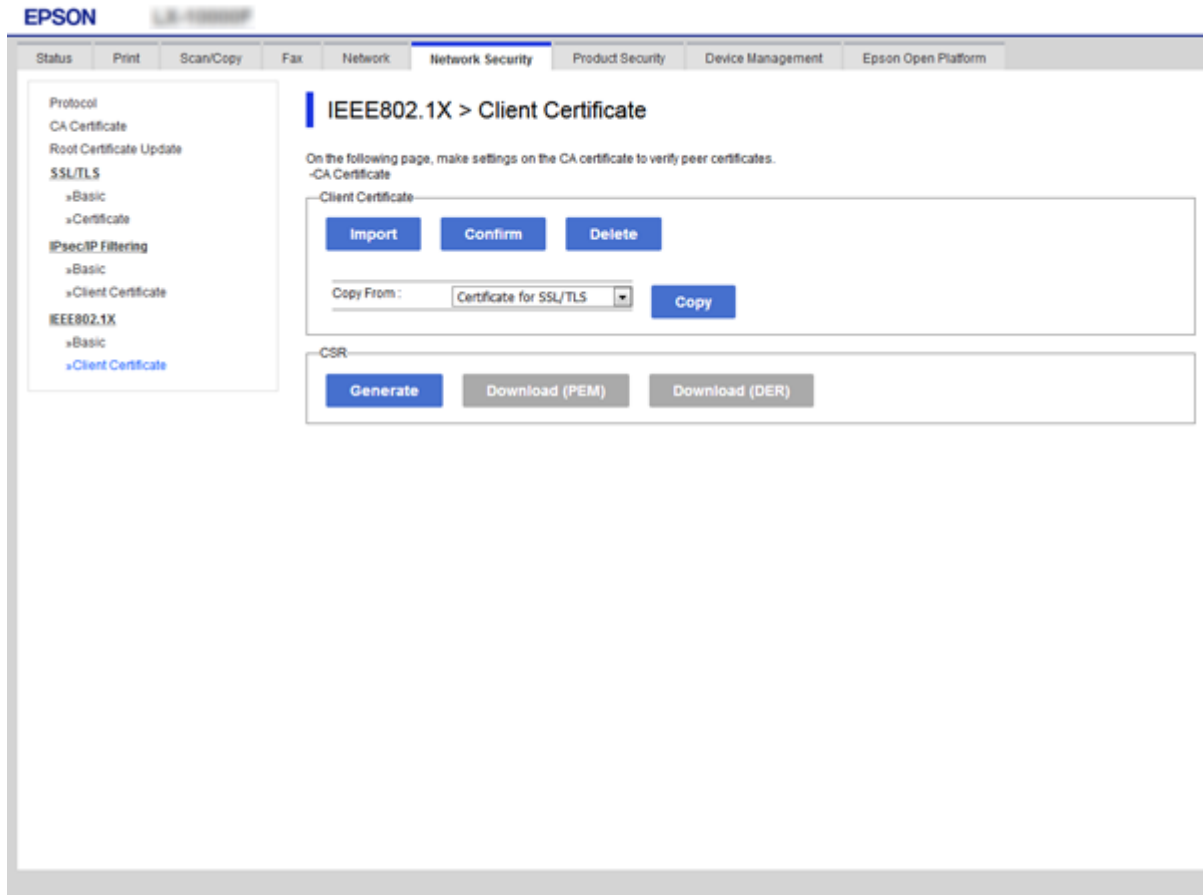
EPSON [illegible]

Status | Print | Scan/Copy | Fax | Network | Network Security | Product Security | Device Management | Epson Open Platform

Protocol
CA Certificate
Root Certificate Update
SSL/TLS
»Basic
»Certificate
IPsec/IP Filtering
»Basic
»Client Certificate
IEEE802.1X
»Basic
»Client Certificate

IEEE802.1X > Client Certificate

On the following page, make settings on the CA certificate to verify peer certificates.
-CA Certificate

Client Certificate

Import Confirm Delete

Copy From : Certificate for SSL/TLS Copy

CSR

Generate Download (PEM) Download (DER)